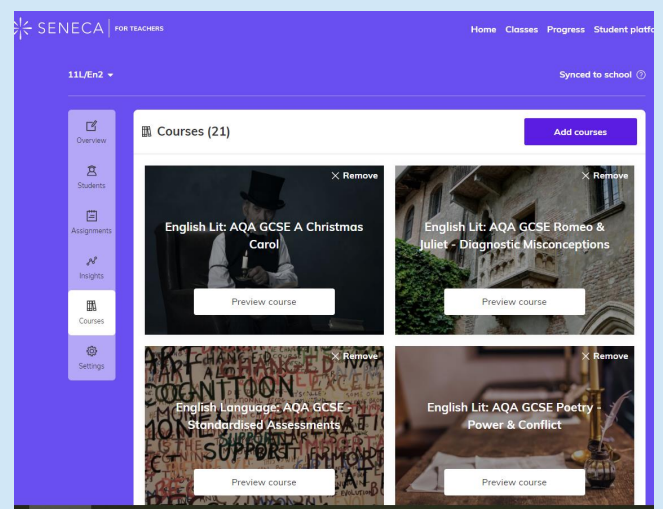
SENECA | FOR TEACHERS

Home Classes Progress Student platfo

11L/En2

Synced to school

Overview

Students

Assignments

Insights

Courses

Settings

Courses (21)

Add courses

× Remove

English Lit: AQA GCSE A Christmas Carol

Preview course

× Remove

English Lit: AQA GCSE Romeo & Juliet - Diagnostic Misconceptions

Preview course

× Remove

English Language: AQA GCSE - Standardised Assessments

Preview course

× Remove

English Lit: AQA GCSE Poetry - Power & Conflict

Preview course